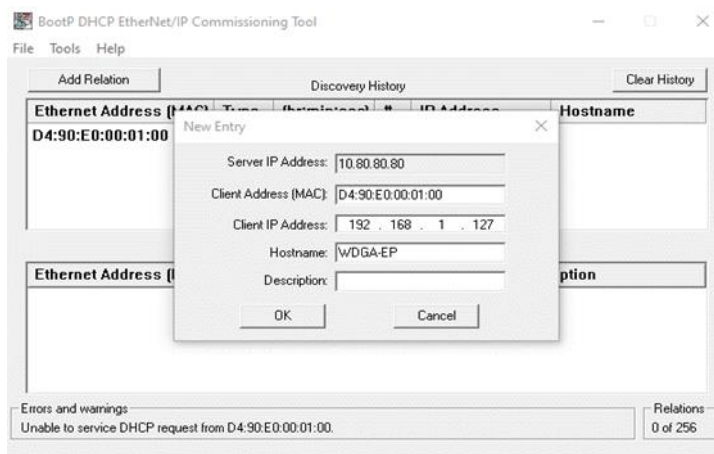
BootP DHCP EtherNet/IP Commissioning Tool

File Tools Help

Add Relation

Discovery History

Clear History

Ethernet Address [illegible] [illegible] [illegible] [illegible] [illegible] Hostname

D4:90:E0:00:01:00

New Entry

Server IP Address: 10.80.80.80

Client Address (MAC): D4:90:E0:00:01:00

Client IP Address: 192 . 168 . 1 . 127

Hostname: WDGA-EP

Description:

OK

Cancel

Ethernet Address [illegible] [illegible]ption

Errors and warnings

Unable to service DHCP request from D4:90:E0:00:01:00.

Relations

0 of 256